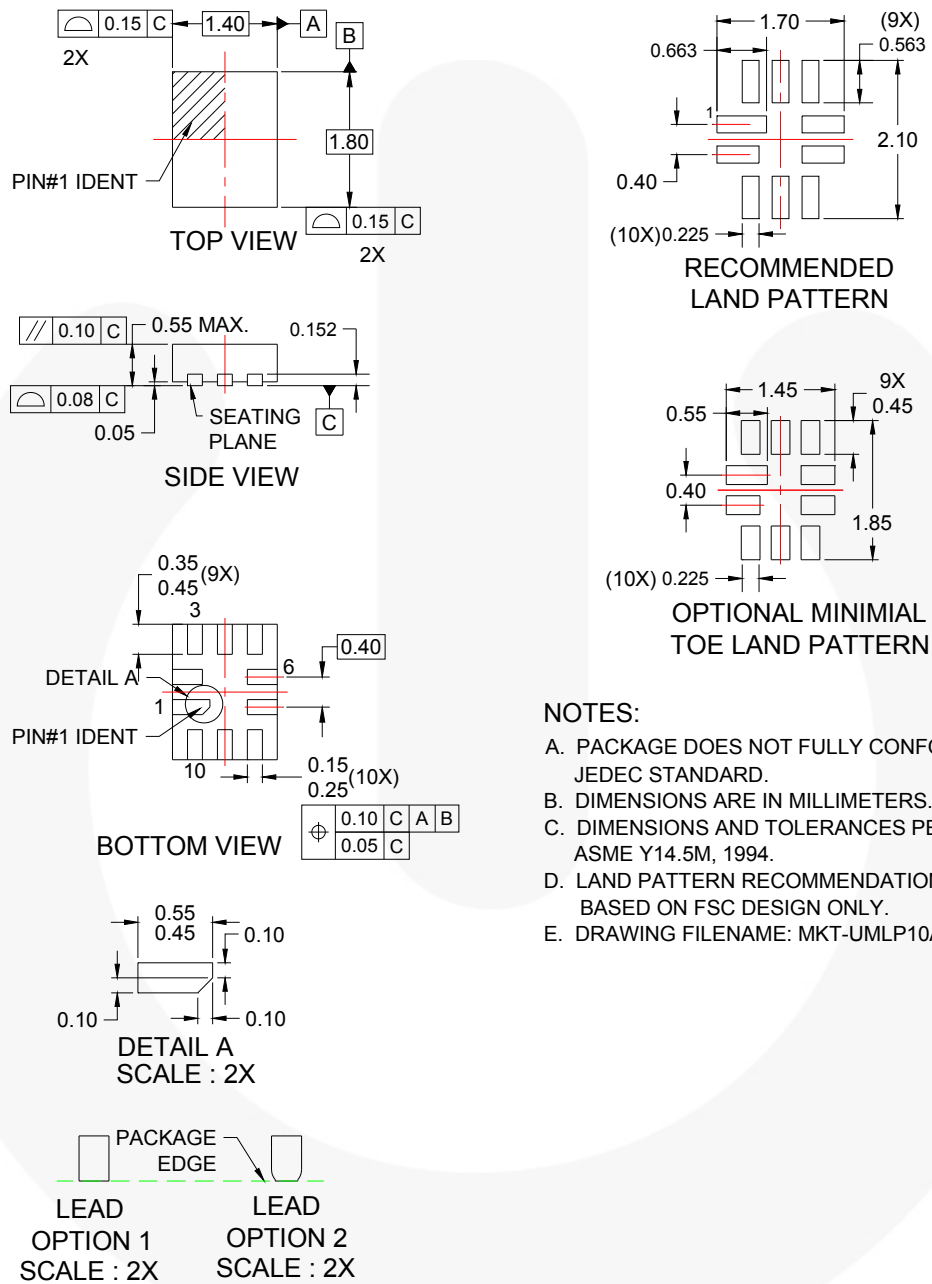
⌓ 0.15 C 1.40 A
2X
B
1.80
PIN#1 IDENT
TOP VIEW
⌓ 0.15 C
2X

1.70
(9X)
0.663
0.563
1
2.10
0.40
(10X)0.225
RECOMMENDED LAND PATTERN

// 0.10 C
0.55 MAX.
0.152
⌓ 0.08 C
SEATING PLANE
C
0.05
SIDE VIEW

1.45
9X
0.55
0.45
0.40
1.85
(10X) 0.225
OPTIONAL MINIMIAL TOE LAND PATTERN

$\frac{0.35}{0.45}$(9X)
3
0.40
6
DETAIL A
1
PIN#1 IDENT
10
$\frac{0.15}{0.25}$(10X)
BOTTOM VIEW
| ⌖ | 0.10 | C | A | B |
|---|---|---|---|---|
| | 0.05 | C | | |

NOTES:
A. PACKAGE DOES NOT FULLY CONFO JEDEC STANDARD.
B. DIMENSIONS ARE IN MILLIMETERS.
C. DIMENSIONS AND TOLERANCES PE ASME Y14.5M, 1994.
D. LAND PATTERN RECOMMENDATION BASED ON FSC DESIGN ONLY.
E. DRAWING FILENAME: MKT-UMLP10A

$\frac{0.55}{0.45}$
0.10
0.10
0.10
DETAIL A
SCALE : 2X

PACKAGE EDGE
LEAD OPTION 1 SCALE : 2X
LEAD OPTION 2 SCALE : 2X